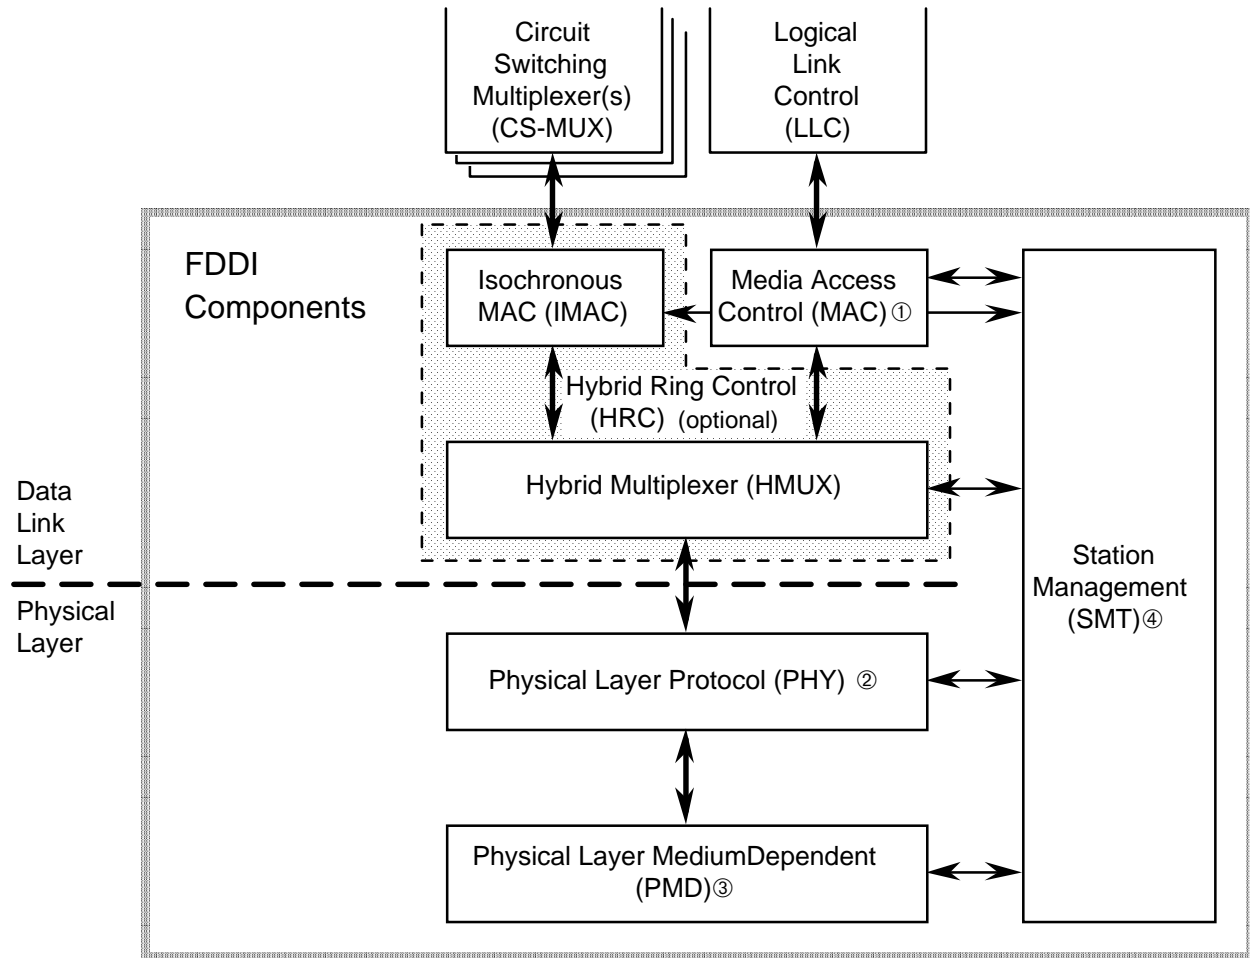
Circuit Switching Multiplexer(s) (CS-MUX)

Logical Link Control (LLC)

FDDI Components

Isochronous MAC (IMAC)

Media Access Control (MAC) ①

Hybrid Ring Control (HRC) (optional)

Hybrid Multiplexer (HMUX)

Data Link Layer

Physical Layer

Station Management (SMT) ④

Physical Layer Protocol (PHY) ②

Physical Layer MediumDependent (PMD) ③